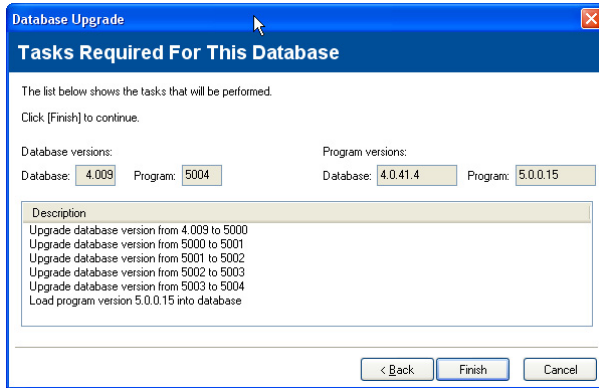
Database Upgrade

Tasks Required For This Database

The list below shows the tasks that will be performed.

Click [Finish] to continue.

Database versions:

Database: 4.009 Program: 5004

Program versions:

Database: 4.0.41.4 Program: 5.0.0.15

| Description |
|---|
| Upgrade database version from 4.009 to 5000 |
| Upgrade database version from 5000 to 5001 |
| Upgrade database version from 5001 to 5002 |
| Upgrade database version from 5002 to 5003 |
| Upgrade database version from 5003 to 5004 |
| Load program version 5.0.0.15 into database |

< Back Finish Cancel